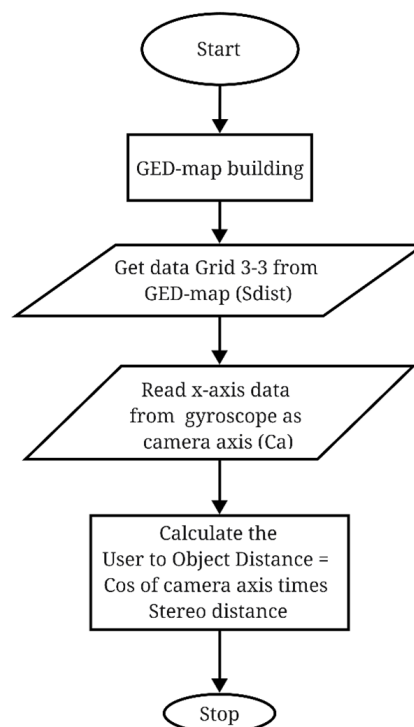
Start

GED-map building

Get data Grid 3-3 from GED-map (Sdist)

Read x-axis data from gyroscope as camera axis (Ca)

Calculate the User to Object Distance = Cos of camera axis times Stereo distance

Stop